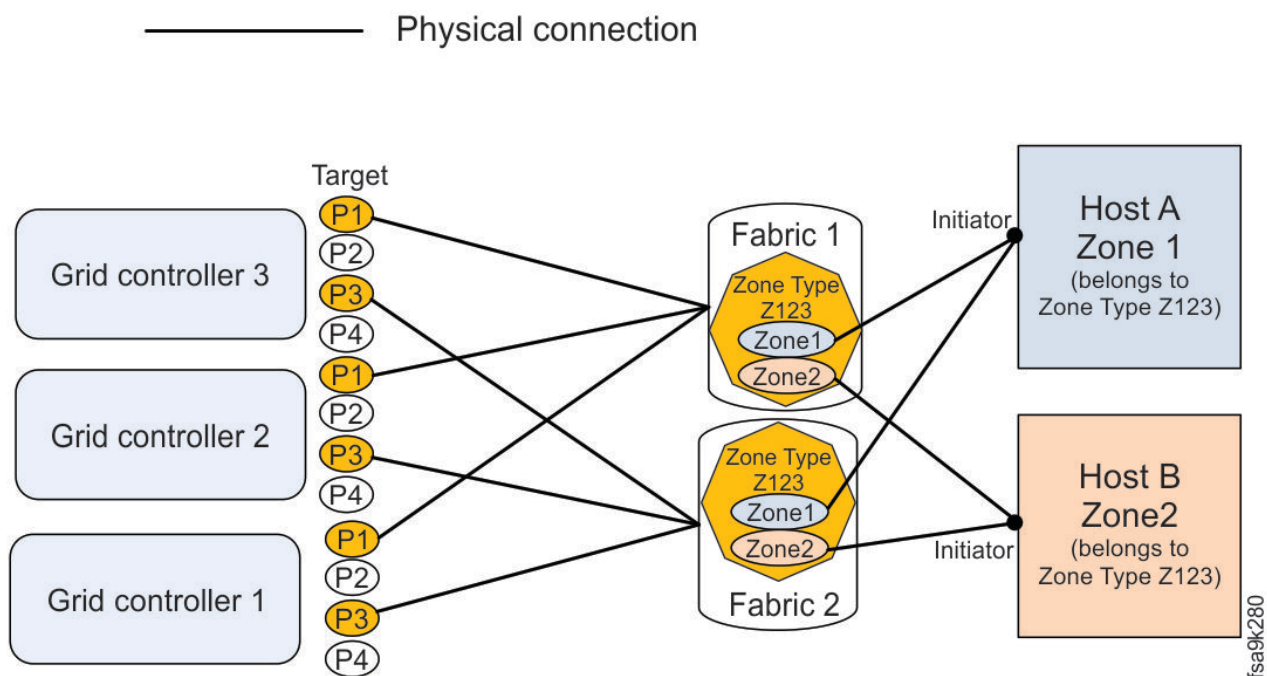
Physical connection

Target

Grid controller 3

P1

P2

P3

P4

Grid controller 2

P1

P2

P3

P4

Grid controller 1

P1

P2

P3

P4

Fabric 1

Zone Type Z123

Zone1

Zone2

Zone Type Z123

Zone1

Zone2

Fabric 2

Initiator

Host A Zone 1 (belongs to Zone Type Z123)

Initiator

Host B Zone2 (belongs to Zone Type Z123)

fsa9k280